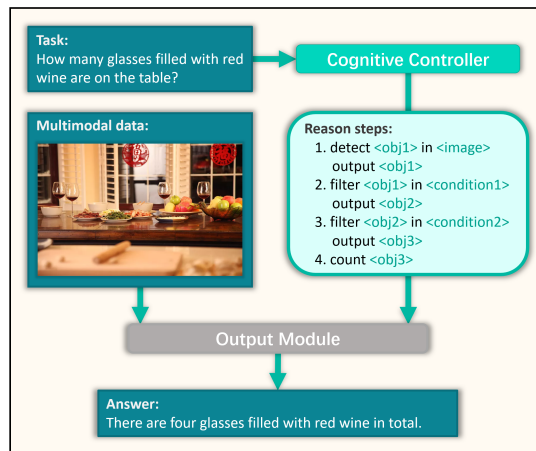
Task:
How many glasses filled with red wine are on the table?

Cognitive Controller

Multimodal data:

Reason steps:
1. detect <obj1> in <image>
output <obj1>
2. filter <obj1> in <condition1>
output <obj2>
3. filter <obj2> in <condition2>
output <obj3>
4. count <obj3>

Output Module

Answer:
There are four glasses filled with red wine in total.